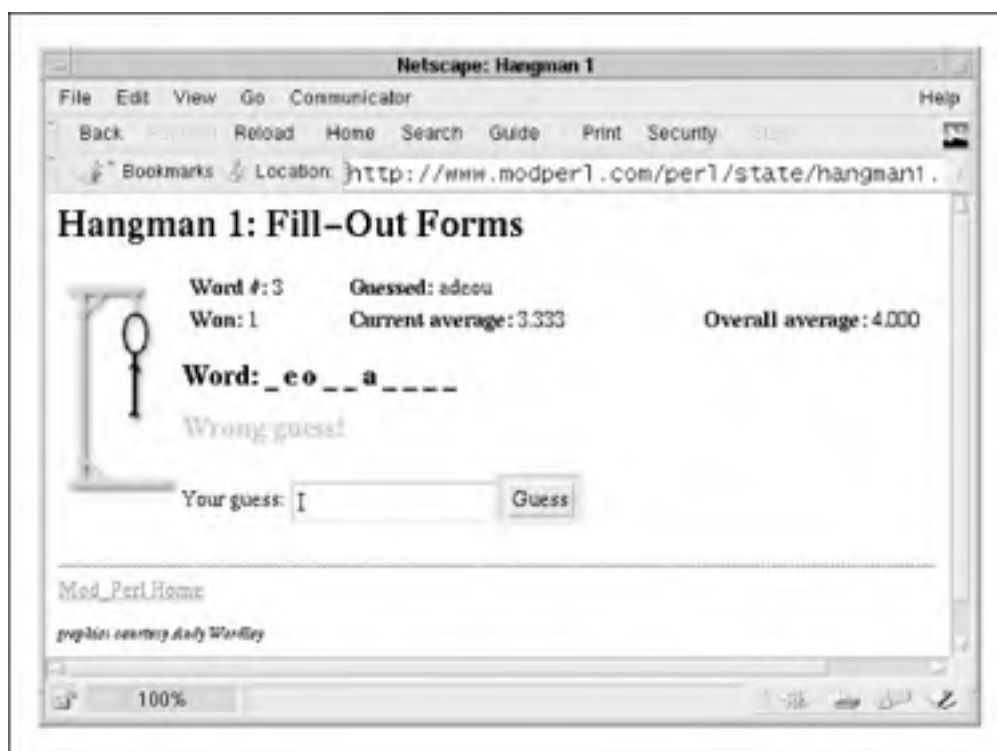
Netscape: Hangman 1

File Edit View Go Communicator Help

Back Forward Reload Home Search Guide Print Security Stop

Bookmarks Location: http://www.modperl.com/perl/state/hangman1.

Hangman 1: Fill-Out Forms

Word #: 3 Guessed: adeou

Won: 1 Current average: 3.333 Overall average: 4.000

Word: _ e o _ _ a _ _ _ _

Wrong guess!

Your guess: Guess

Mod_Perl Home

graphics courtesy Andy Wardley

100%